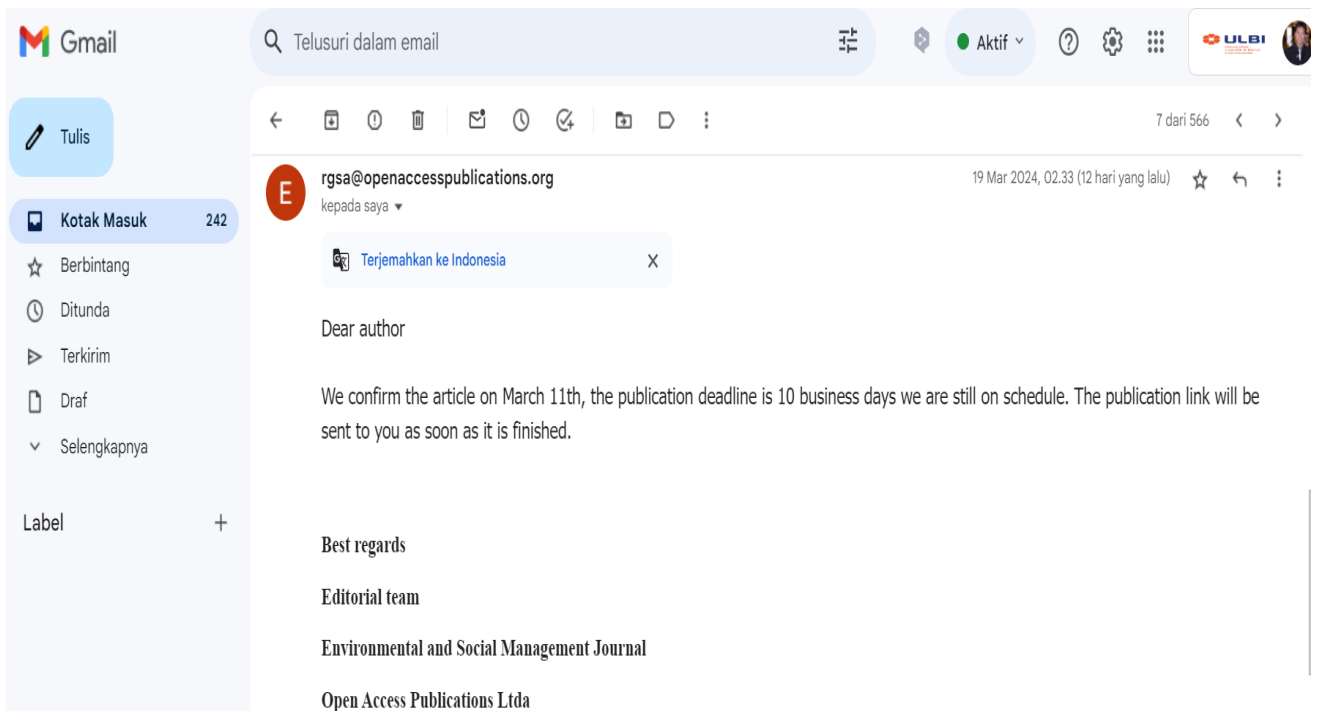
Gmail

Telusuri dalam email

Aktif

ULBI

Tulis

Kotak Masuk 242
Berbintang
Ditunda
Terkirim
Draf
Selengkapnya

Label +

7 dari 566

E

rgsa@openaccesspublications.org
kepada saya

19 Mar 2024, 02.33 (12 hari yang lalu)

Terjemahkan ke Indonesia X

Dear author

We confirm the article on March 11th, the publication deadline is 10 business days we are still on schedule. The publication link will be sent to you as soon as it is finished.

Best regards

Editorial team

Environmental and Social Management Journal

Open Access Publications Ltda